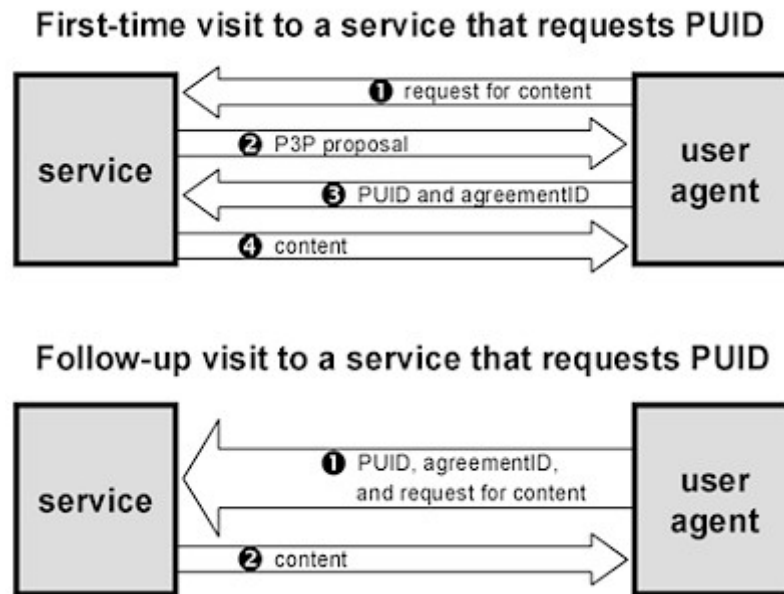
First-time visit to a service that requests PUID

service

user agent

❶ request for content

❷ P3P proposal

❸ PUID and agreementID

❹ content

Follow-up visit to a service that requests PUID

service

user agent

❶ PUID, agreementID, and request for content

❷ content